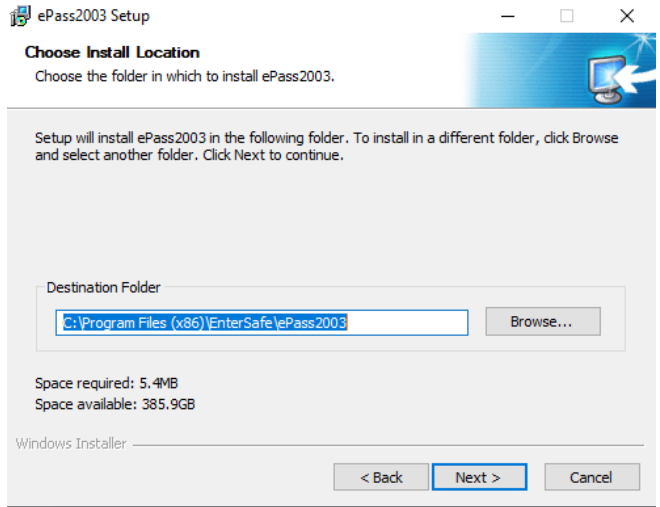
ePass2003 Setup

Choose Install Location
Choose the folder in which to install ePass2003.

Setup will install ePass2003 in the following folder. To install in a different folder, click Browse and select another folder. Click Next to continue.

Destination Folder
C:\Program Files (x86)\EnterSafe\ePass2003
Browse...

Space required: 5.4MB
Space available: 385.9GB

Windows Installer

< Back
Next >
Cancel